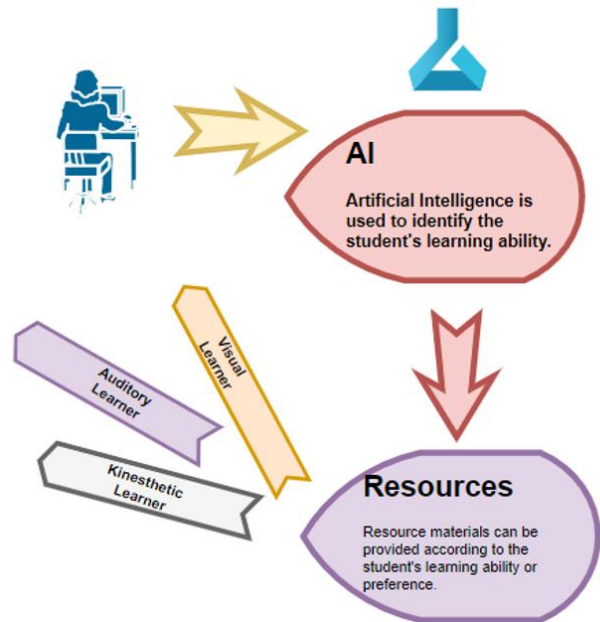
AI

Artificial Intelligence is used to identify the student's learning ability.

Visual Learner

Auditory Learner

Kinesthetic Learner

Resources

Resource materials can be provided according to the student's learning ability or preference.